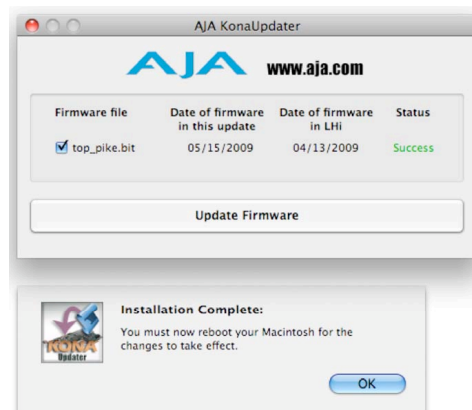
AJA KonaUpdater

AJA www.aja.com

| Firmware file | Date of firmware in this update | Date of firmware in LHi | Status |
|---|---|---|---|
| top_pike.bit | 05/15/2009 | 04/13/2009 | Success |

Update Firmware

KONA Updater

Installation Complete:

You must now reboot your Macintosh for the changes to take effect.

OK